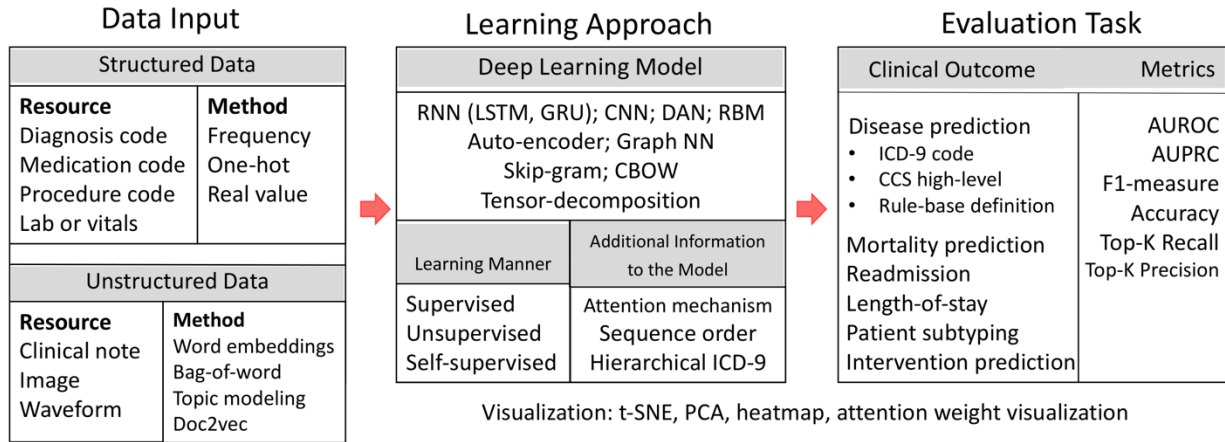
Data Input

Structured Data

| Resource | Method |
|---|---|
| Diagnosis code | Frequency |
| Medication code | One-hot |
| Procedure code | Real value |
| Lab or vitals | |

Unstructured Data

| Resource | Method |
|---|---|
| Clinical note | Word embeddings |
| Image | Bag-of-word |
| Waveform | Topic modeling |
| | Doc2vec |

Learning Approach

Deep Learning Model

RNN (LSTM, GRU); CNN; DAN; RBM
Auto-encoder; Graph NN
Skip-gram; CBOW
Tensor-decomposition

| Learning Manner | Additional Information to the Model |
|---|---|
| Supervised | Attention mechanism |
| Unsupervised | Sequence order |
| Self-supervised | Hierarchical ICD-9 |

Evaluation Task

| Clinical Outcome | Metrics |
|---|---|
| Disease prediction<br>• ICD-9 code<br>• CCS high-level<br>• Rule-base definition<br>Mortality prediction<br>Readmission<br>Length-of-stay<br>Patient subtyping<br>Intervention prediction | AUROC<br>AUPRC<br>F1-measure<br>Accuracy<br>Top-K Recall<br>Top-K Precision |

Visualization: t-SNE, PCA, heatmap, attention weight visualization